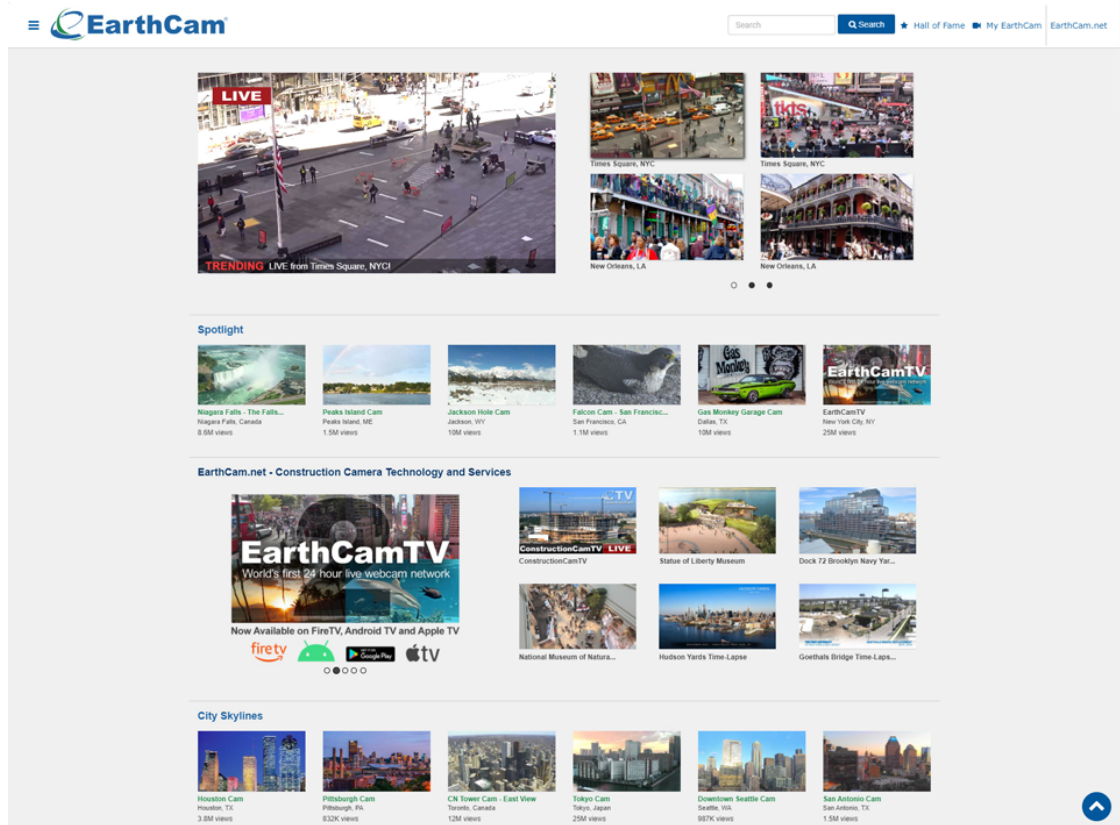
EarthCam

Search | Search | Hall of Fame | My EarthCam | EarthCam.net

LIVE

TRENDING LIVE from Times Square, NYC!

Times Square, NYC
Times Square, NYC
New Orleans, LA
New Orleans, LA

Spotlight

Niagara Falls - The Falls...
Niagara Falls, Canada
8.6M views

Peaks Island Cam
Peaks Island, ME
1.5M views

Jackson Hole Cam
Jackson, WY
10M views

Falcon Cam - San Francisc...
San Francisco, CA
1.1M views

Gas Monkey Garage Cam
Dallas, TX
10M views

EarthCamTV
New York City, NY
25M views

EarthCam.net - Construction Camera Technology and Services

EarthCamTV
World's first 24 hour live webcam network
Now Available on FireTV, Android TV and Apple TV
fire tv
tv

ConstructionCamTV LIVE
ConstructionCamTV

Statue of Liberty Museum

Dock 72 Brooklyn Navy Yar...

National Museum of Natura...

Hudson Yards Time-Lapse

Goethals Bridge Time-Laps...

City Skylines

Houston Cam
Houston, TX
3.8M views

Pittsburgh Cam
Pittsburgh, PA
832K views

CN Tower Cam - East View
Toronto, Canada
12M views

Tokyo Cam
Tokyo, Japan
25M views

Downtown Seattle Cam
Seattle, WA
987K views

San Antonio Cam
San Antonio, TX
1.5M views